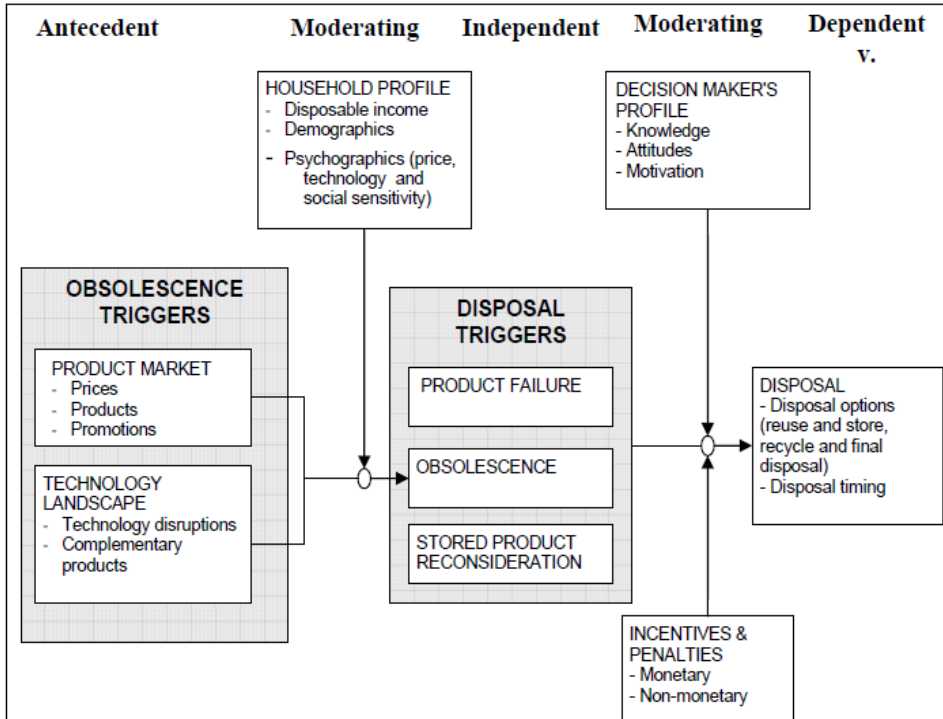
Antecedent Moderating Independent Moderating Dependent v.

HOUSEHOLD PROFILE
- Disposable income
- Demographics
- Psychographics (price, technology and social sensitivity)

DECISION MAKER'S PROFILE
- Knowledge
- Attitudes
- Motivation

OBSOLESCENCE TRIGGERS

PRODUCT MARKET
- Prices
- Products
- Promotions

TECHNOLOGY LANDSCAPE
- Technology disruptions
- Complementary products

DISPOSAL TRIGGERS

PRODUCT FAILURE

OBSOLESCENCE

STORED PRODUCT RECONSIDERATION

DISPOSAL
- Disposal options (reuse and store, recycle and final disposal)
- Disposal timing

INCENTIVES & PENALTIES
- Monetary
- Non-monetary